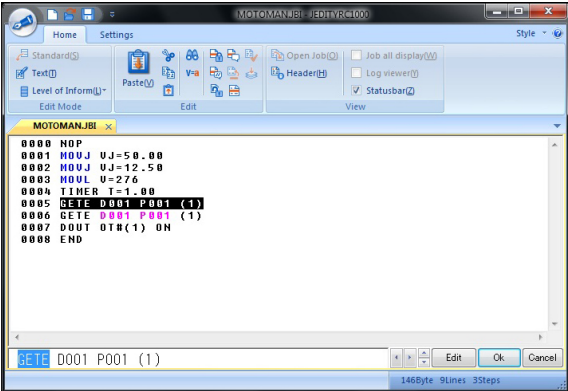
MOTOMAN.JBI - JEDITYRC1000

Home Settings Style

Standard(S)
Text(T)
Level of Inform(L)
Edit Mode

Paste(V)
V=a
Edit

Open Job(O)
Header(H)
Job all display(W)
Log viewer(Y)
Statusbar(Z)
View

MOTOMAN.JBI

0000 NOP
0001 MOVJ VJ=50.00
0002 MOVJ VJ=12.50
0003 MOVL V=276
0004 TIMER T=1.00
0005 GETE D001 P001 (1)
0006 GETE D001 P001 (1)
0007 DOUT OT#(1) ON
0008 END

GETE D001 P001 (1)

Edit Ok Cancel

146Byte 9Lines 3Steps